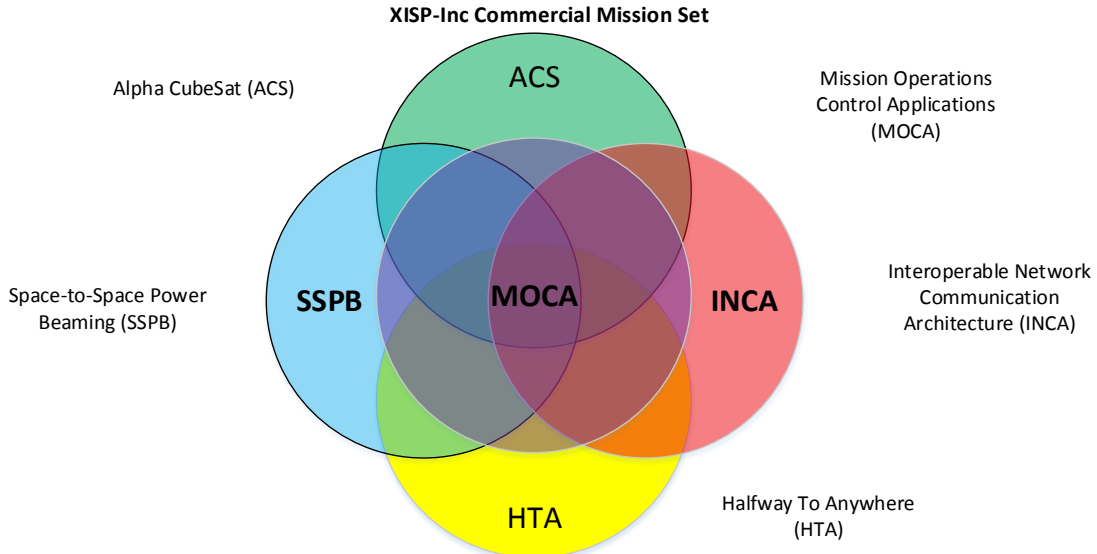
XISP-Inc Commercial Mission Set

Alpha CubeSat (ACS)

ACS

Mission Operations Control Applications (MOCA)

Space-to-Space Power Beaming (SSPB)

SSPB

MOCA

INCA

Interoperable Network Communication Architecture (INCA)

HTA

Halfway To Anywhere (HTA)